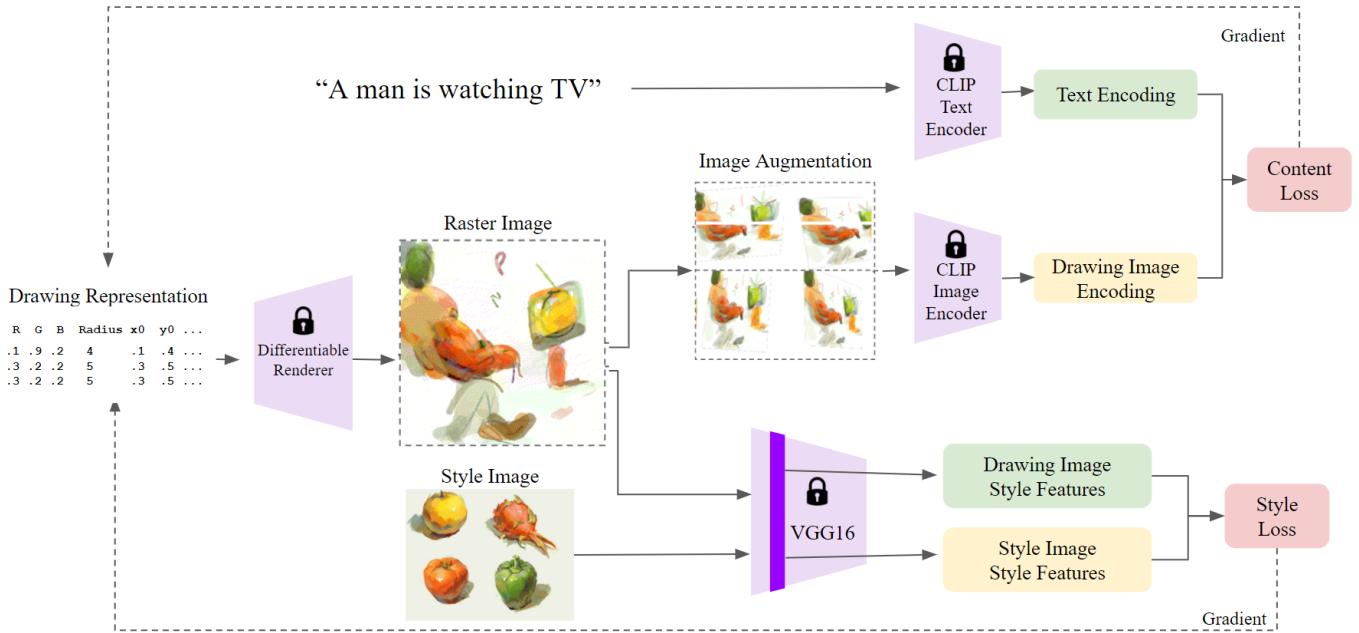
Gradient

“A man is watching TV”

CLIP Text Encoder

Text Encoding

Content Loss

Image Augmentation

Raster Image

CLIP Image Encoder

Drawing Image Encoding

Drawing Representation

| R | G | B | Radius | x0 | y0 | ... |
|---|---|---|---|---|---|---|
| .1 | .9 | .2 | 4 | .1 | .4 | ... |
| .3 | .2 | .2 | 5 | .3 | .5 | ... |
| .3 | .2 | .2 | 5 | .3 | .5 | ... |

Differentiable Renderer

Style Image

VGG16

Drawing Image Style Features

Style Image Style Features

Style Loss

Gradient